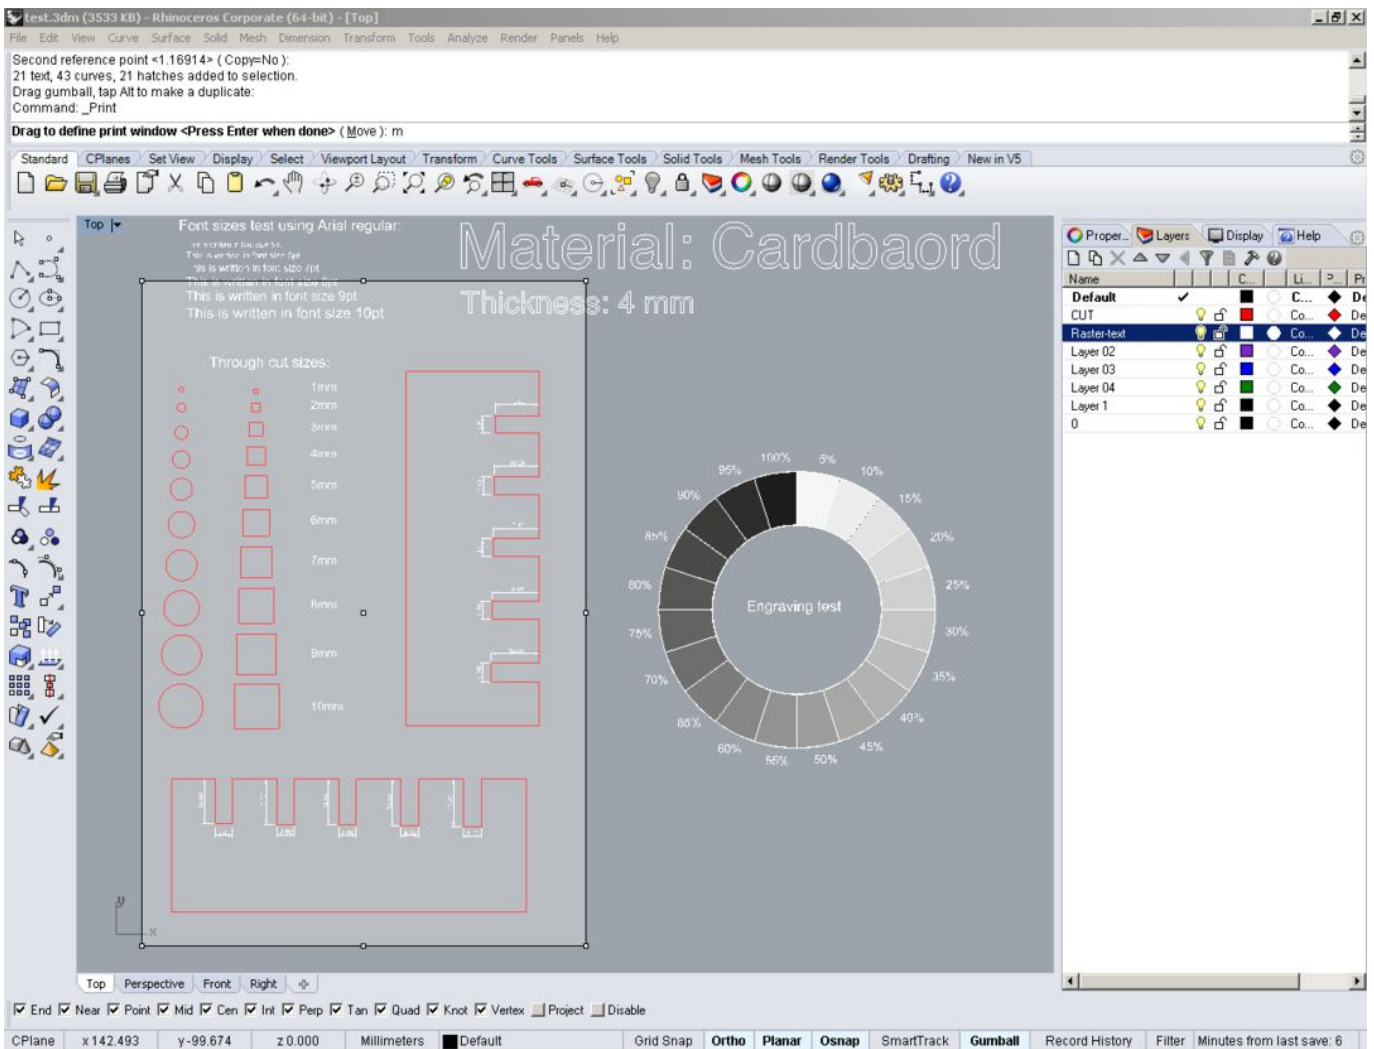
test.3dm (3533 KB) - Rhinoceros Corporate (64-bit) - [Top]

File Edit View Curve Surface Solid Mesh Dimension Transform Tools Analyze Render Panels Help

Second reference point <1.16914> ( Copy=No ):
21 text, 43 curves, 21 hatches added to selection.
Drag gumball, tap Alt to make a duplicate:
Command: _Print
Drag to define print window <Press Enter when done> ( Move ): m

Standard CPlanes Set View Display Select Viewport Layout Transform Curve Tools Surface Tools Solid Tools Mesh Tools Render Tools Drafting New in V5

Top

Font sizes test using Arial regular:
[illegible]
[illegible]
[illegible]
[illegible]
This is written in font size 9pt
This is written in font size 10pt

Material: Cardbaord
Thickness: 4 mm

Through cut sizes:
1mm
2mm
3mm
4mm
5mm
6mm
7mm
8mm
9mm
10mm

100% 5% 10% 15% 20% 25% 30% 35% 40% 45% 50% 55% 60% 65% 70% 75% 80% 85% 90% 95%

Engraving test

Top Perspective Front Right

Proper... Layers Display Help

| Name | C... | Li... | P... | Pr |
|---|---|---|---|---|
| Default ✓ | | C... | | De |
| CUT | | Co... | | De |
| Raster-text | | Co... | | De |
| Layer 02 | | Co... | | De |
| Layer 03 | | Co... | | De |
| Layer 04 | | Co... | | De |
| Layer 1 | | Co... | | De |
| 0 | | Co... | | De |

End Near Point Mid Cen Int Perp Tan Quad Knot Vertex Project Disable

CPlane x 142.493 y -99.674 z 0.000 Millimeters Default Grid Snap Ortho Planar Osnap SmartTrack Gumball Record History Filter Minutes from last save: 6